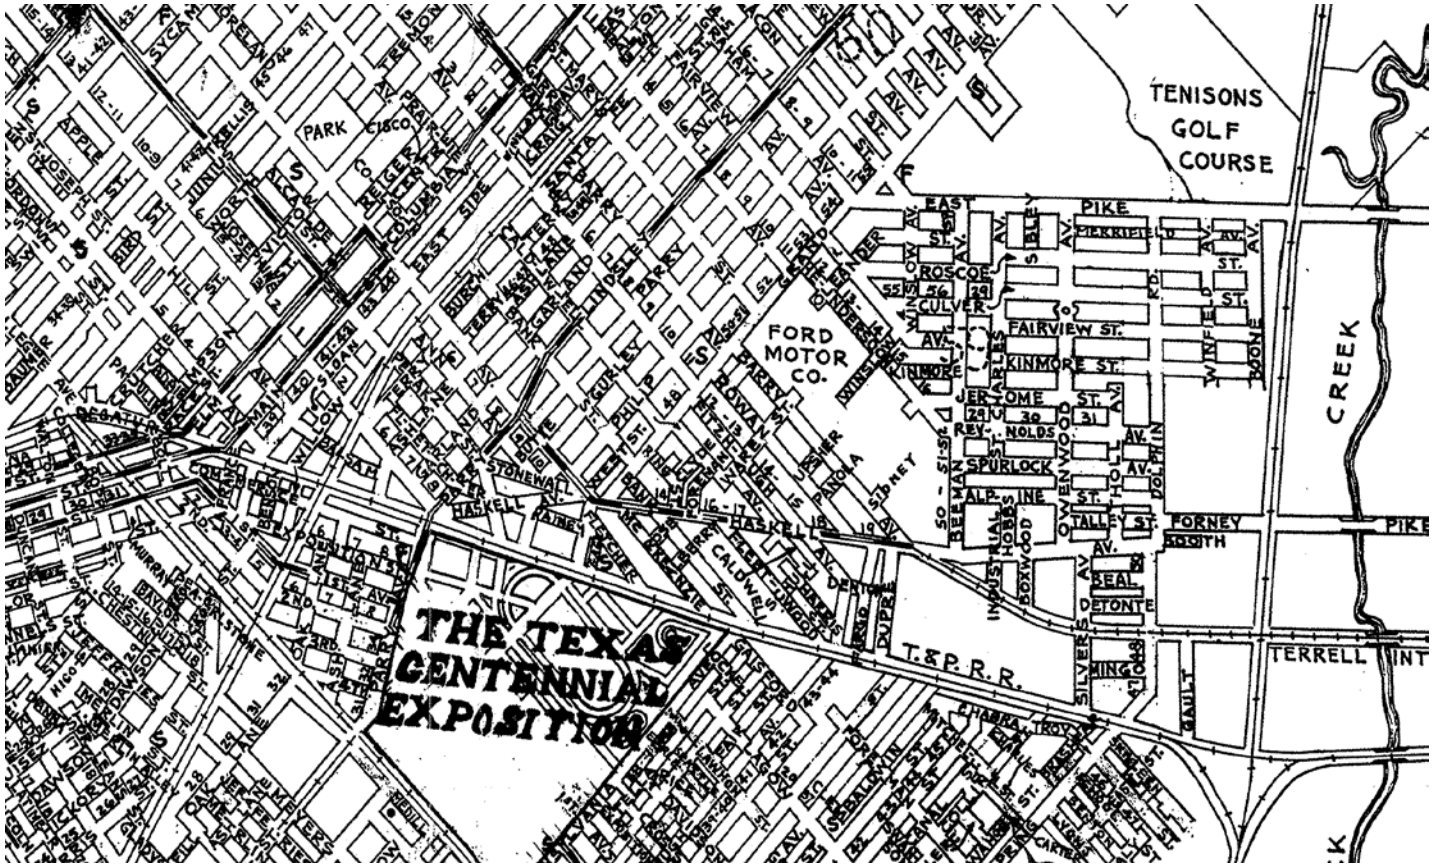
TENISONS GOLF COURSE

CREEK

PIKE

EAST PIKE

PARK

CISCO

EAST SIDE

FORD MOTOR CO.

ROSCOE

CULVER

FAIRVIEW ST.

KINMORE ST.

JEROME ST.

REYNOLDS

SPURLOCK

ALPINE ST.

TALLEY ST.

FORNEY

SOUTH

BEAL

DETONTE

TERRELL

HASKELL

HASKELL AV.

STONEWALL

CALDWELL

PANOLA

BARRY

ROWAN

GURLEY

PHILIP

FITZHUGH

INDUSTRIAL

HOBBS

BOXWOOD

SILVERS

GAULT

WINFIELD

BOONE

DOLPHIN

T. & P. R. R.

THE TEXAS CENTENNIAL EXPOSITION

COMMERCE

ELM

WILLOW

SLOAN

APPLE

BIRD

HILL ST.

CRUTCHER

DAWSON

HICKORY

MEYERS

PARRY

LINDSLEY

SANTA FE

COLUMBIA

SWISS

CANTON

MAIN

GASTON

JUNIUS

ELLIS

PEAK

CARROLL

FAIRVIEW

DEXTER

WINSLOW

EXPOSITION

1ST AV.

2ND AV.

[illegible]